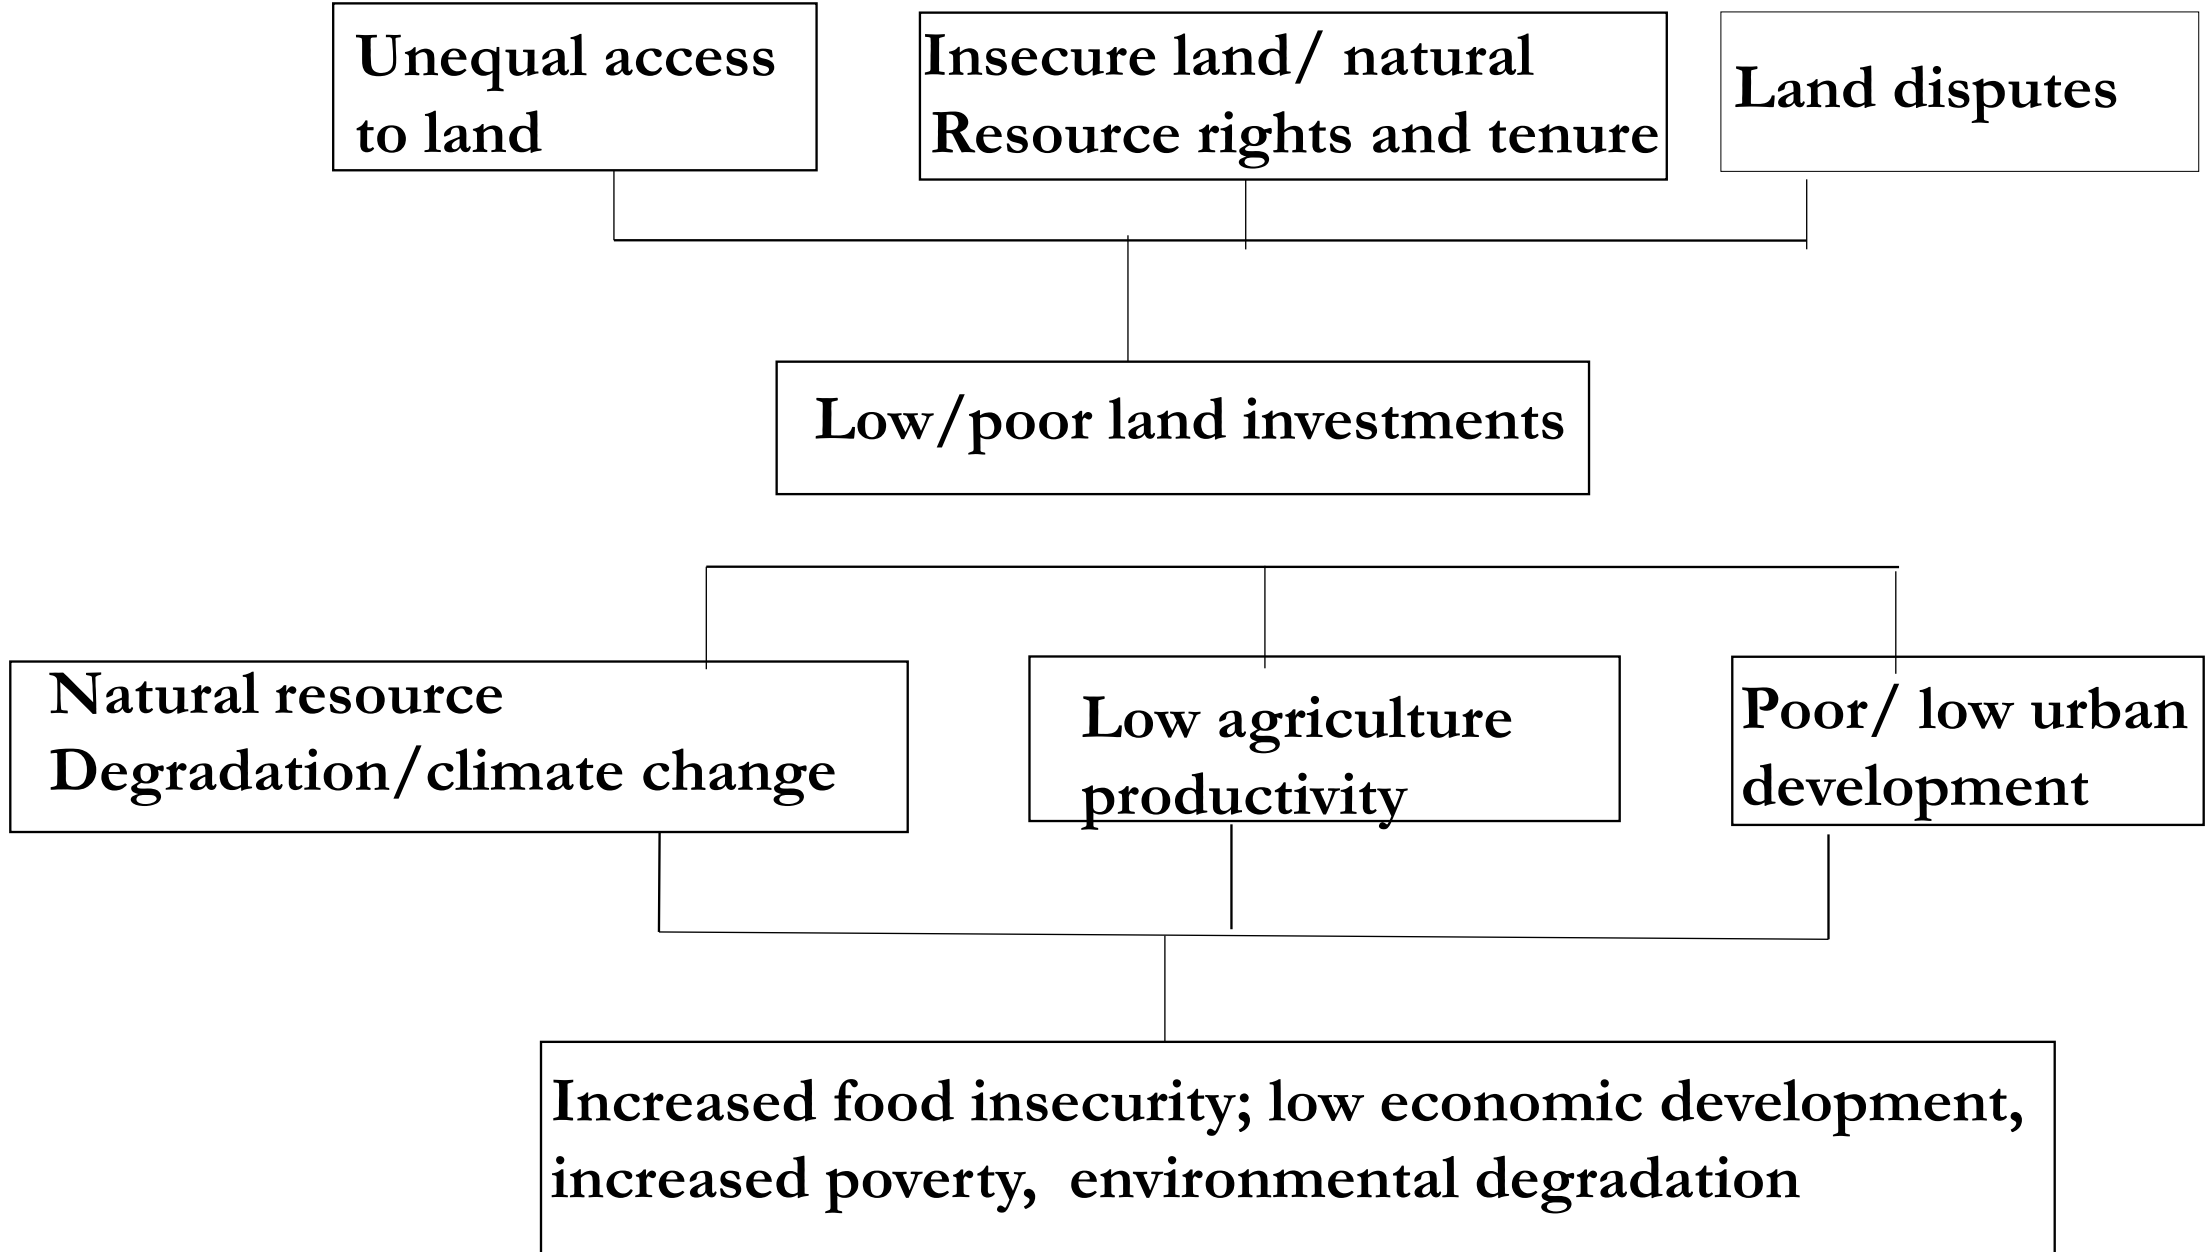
Unequal access to land

Insecure land/ natural Resource rights and tenure

Land disputes

Low/poor land investments

Natural resource Degradation/climate change

Low agriculture productivity

Poor/ low urban development

Increased food insecurity; low economic development, increased poverty, environmental degradation